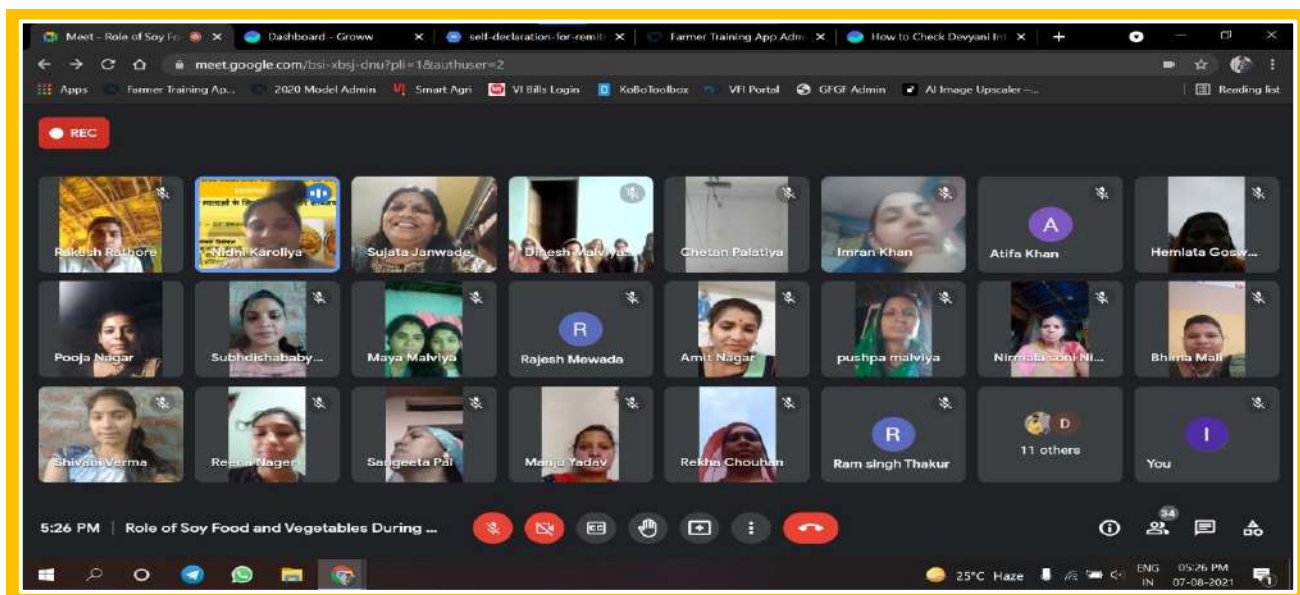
Meet - Role of Soy Fo
Dashboard - Groww
self-declaration-for-remit
Farmer Training App Adm
How to Check Devyani Int

meet.google.com/bsi-xbsj-dnu?pli=1&authuser=2

Apps Farmer Training Ap... 2020 Model Admin Smart Agri VI Bills Login KoBoToolbox VFI Portal GFGF Admin AI Image Upscaler -... Reading list

REC

Rakesh Rathore
Nidhi Karoliya
Sujata Janwade
Dinesh Malviya
Chetan Palatiya
Imran Khan
A
Atifa Khan
Hemlata Gosw...
Pooja Nagar
Subhdishababy...
Maya Malviya
R
Rajesh Mewada
Amit Nagar
pushpa malviya
Nirmala soni Ni...
Bhima Mali
Shivani Verma
Reena Nager
Sangeeta Pal
Manju Yadav
Rekha Chouhan
R
Ram singh Thakur
D
11 others
I
You

5:26 PM | Role of Soy Food and Vegetables During ...

34

25°C Haze ENG IN 05:26 PM 07-08-2021